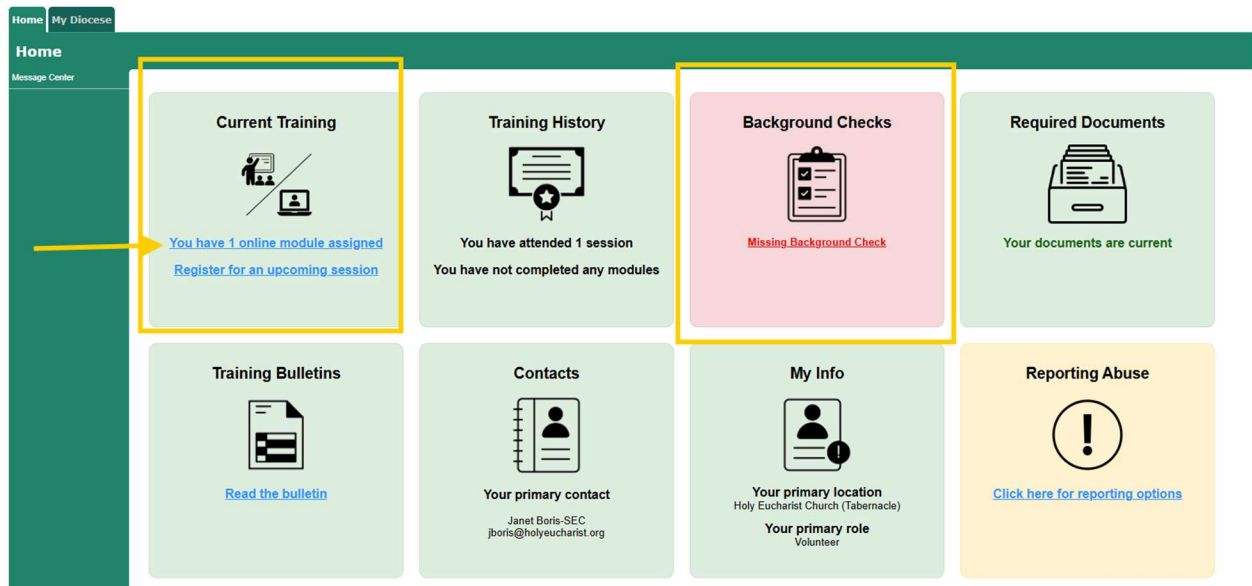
Home My Diocese

Home

Message Center

Current Training

You have 1 online module assigned

Register for an upcoming session

Training History

You have attended 1 session

You have not completed any modules

Background Checks

Missing Background Check

Required Documents

Your documents are current

Training Bulletins

Read the bulletin

Contacts

Your primary contact

Janet Boris-SEC
jboris@holyeucharist.org

My Info

Your primary location
Holy Eucharist Church (Tabernacle)

Your primary role
Volunteer

Reporting Abuse

Click here for reporting options